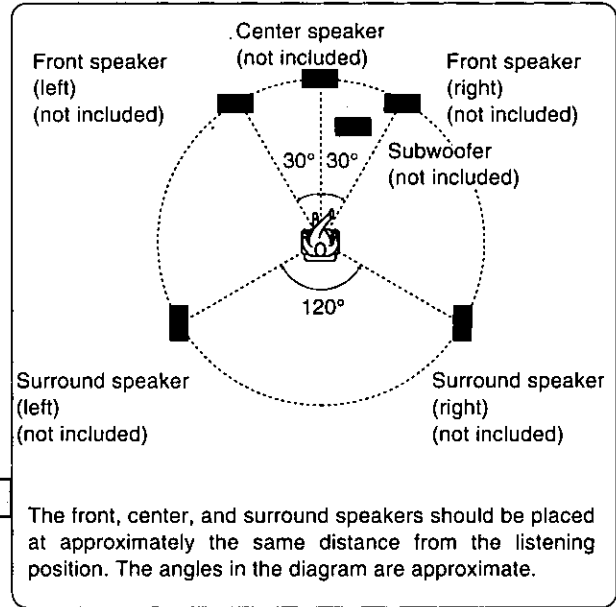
Center speaker
(not included)

Front speaker
(left)
(not included)

Front speaker
(right)
(not included)

30° 30°

Subwoofer
(not included)

120°

Surround speaker
(left)
(not included)

Surround speaker
(right)
(not included)

The front, center, and surround speakers should be placed at approximately the same distance from the listening position. The angles in the diagram are approximate.